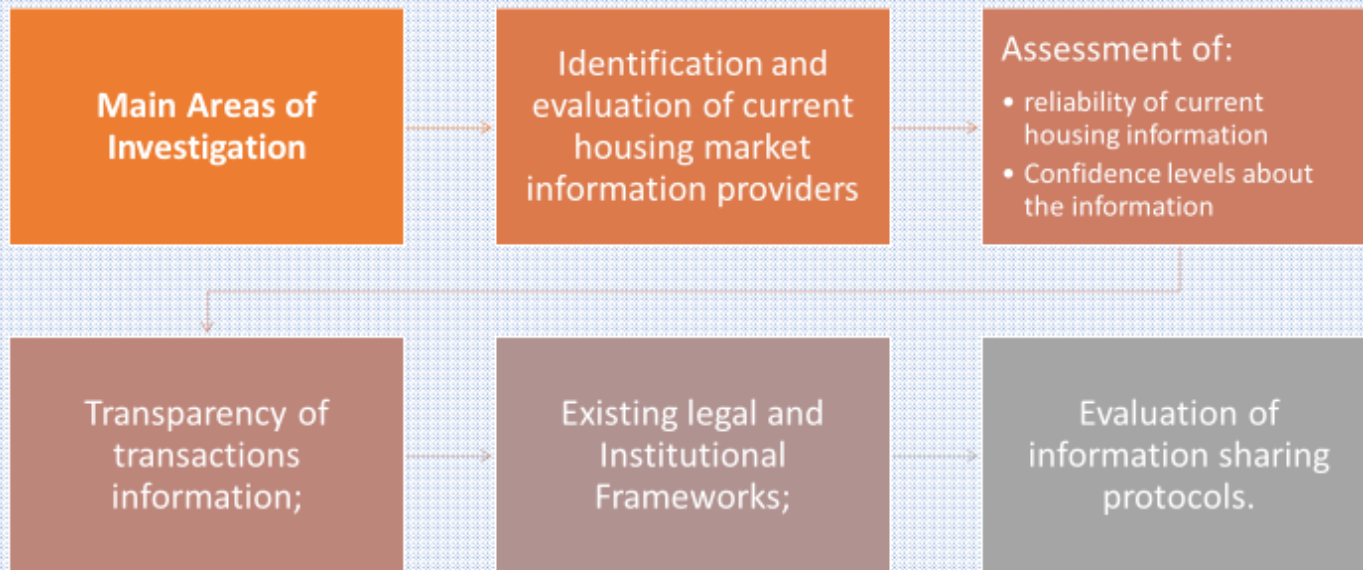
Main Areas of Investigation

Identification and evaluation of current housing market information providers

Assessment of:
• reliability of current housing information
• Confidence levels about the information

Transparency of transactions information;

Existing legal and Institutional Frameworks;

Evaluation of information sharing protocols.